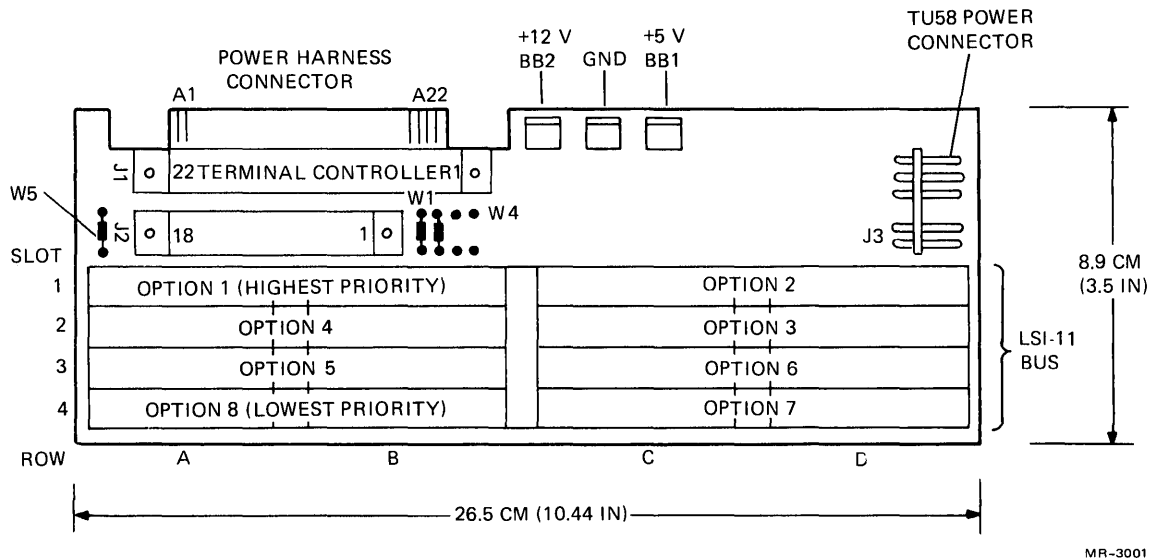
POWER HARNESS CONNECTOR

+12 V BB2

GND

+5 V BB1

TU58 POWER CONNECTOR

A1

A22

J1

22 TERMINAL CONTROLLER 1

W5

J2

18

1

W1

W4

J3

SLOT

1

2

3

4

OPTION 1 (HIGHEST PRIORITY)

OPTION 2

OPTION 4

OPTION 3

OPTION 5

OPTION 6

OPTION 8 (LOWEST PRIORITY)

OPTION 7

LSI-11 BUS

8.9 CM (3.5 IN)

ROW

A

B

C

D

26.5 CM (10.44 IN)

MR-3001